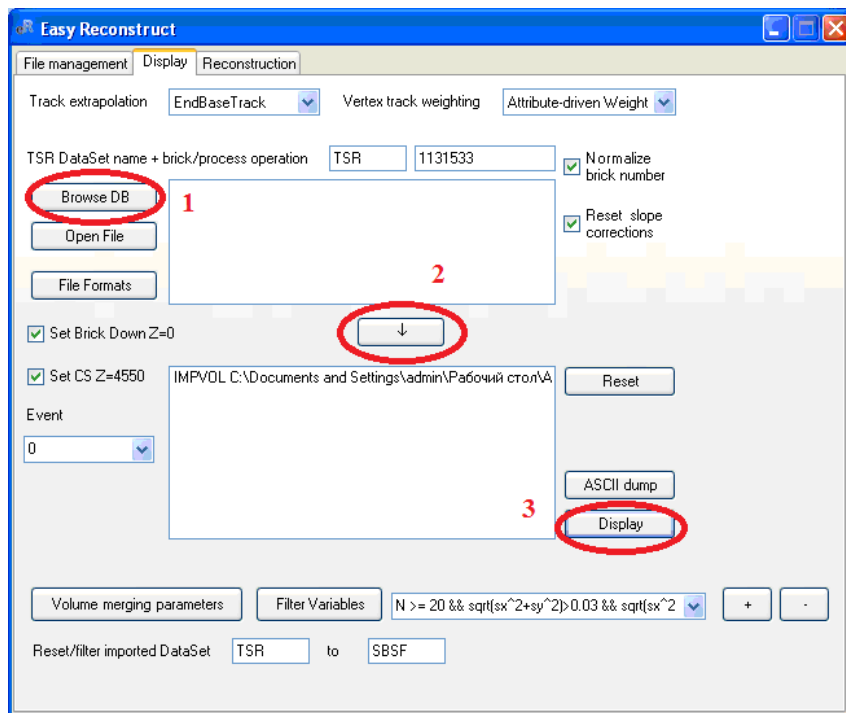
Easy Reconstruct

File management | Display | Reconstruction

Track extrapolation EndBaseTrack Vertex track weighting Attribute-driven Weight

TSR DataSet name + brick/process operation TSR 1131533

Normalize brick number

Browse DB 1

Reset slope corrections

Open File

File Formats

2

Set Brick Down Z=0

↓

Set CS Z=4550

IMPVOL C:\Documents and Settings\admin\Рабочий стол\A

Reset

Event

0

ASCII dump

3

Display

Volume merging parameters

Filter Variables

N >= 20 && sqrt(sx^2+sy^2)>0.03 && sqrt(sx^2

+

-

Reset/filter imported DataSet TSR to SBSF